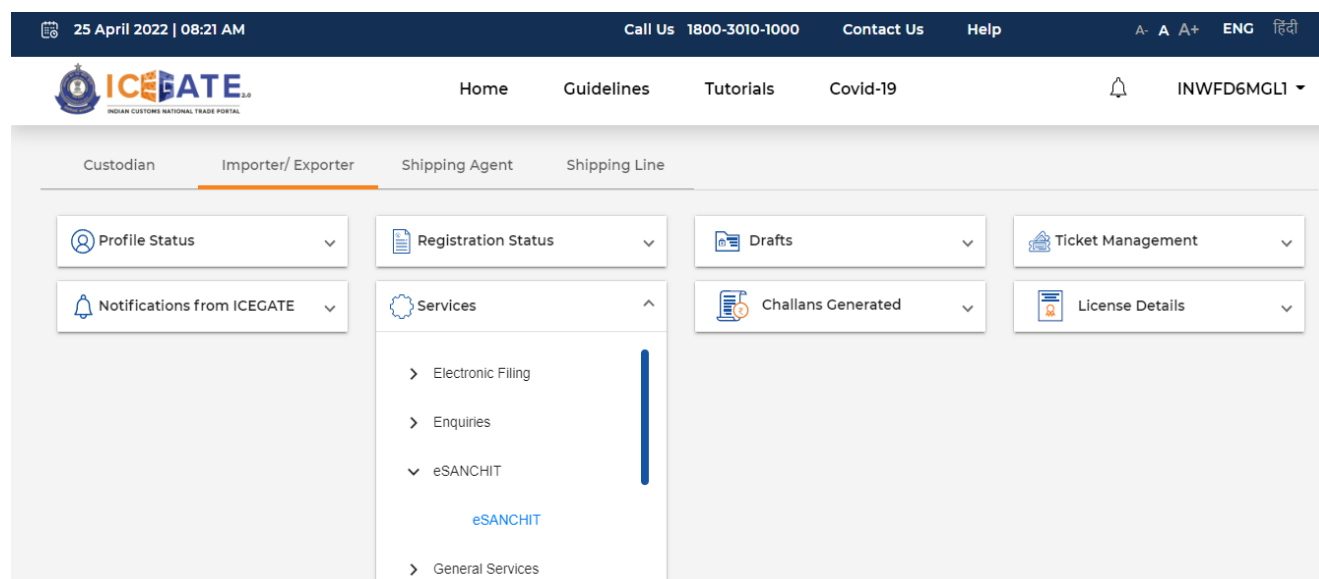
25 April 2022 | 08:21 AM

Call Us 1800-3010-1000 Contact Us Help A- A A+ ENG हिंदी

ICEGATE 2.0
INDIAN CUSTOMS NATIONAL TRADE PORTAL

Home Guidelines Tutorials Covid-19

INWFD6MGL1

Custodian Importer/ Exporter Shipping Agent Shipping Line

Profile Status

Registration Status

Drafts

Ticket Management

Notifications from ICEGATE

Services

Electronic Filing

Enquiries

eSANCHIT

eSANCHIT

General Services

Challans Generated

License Details